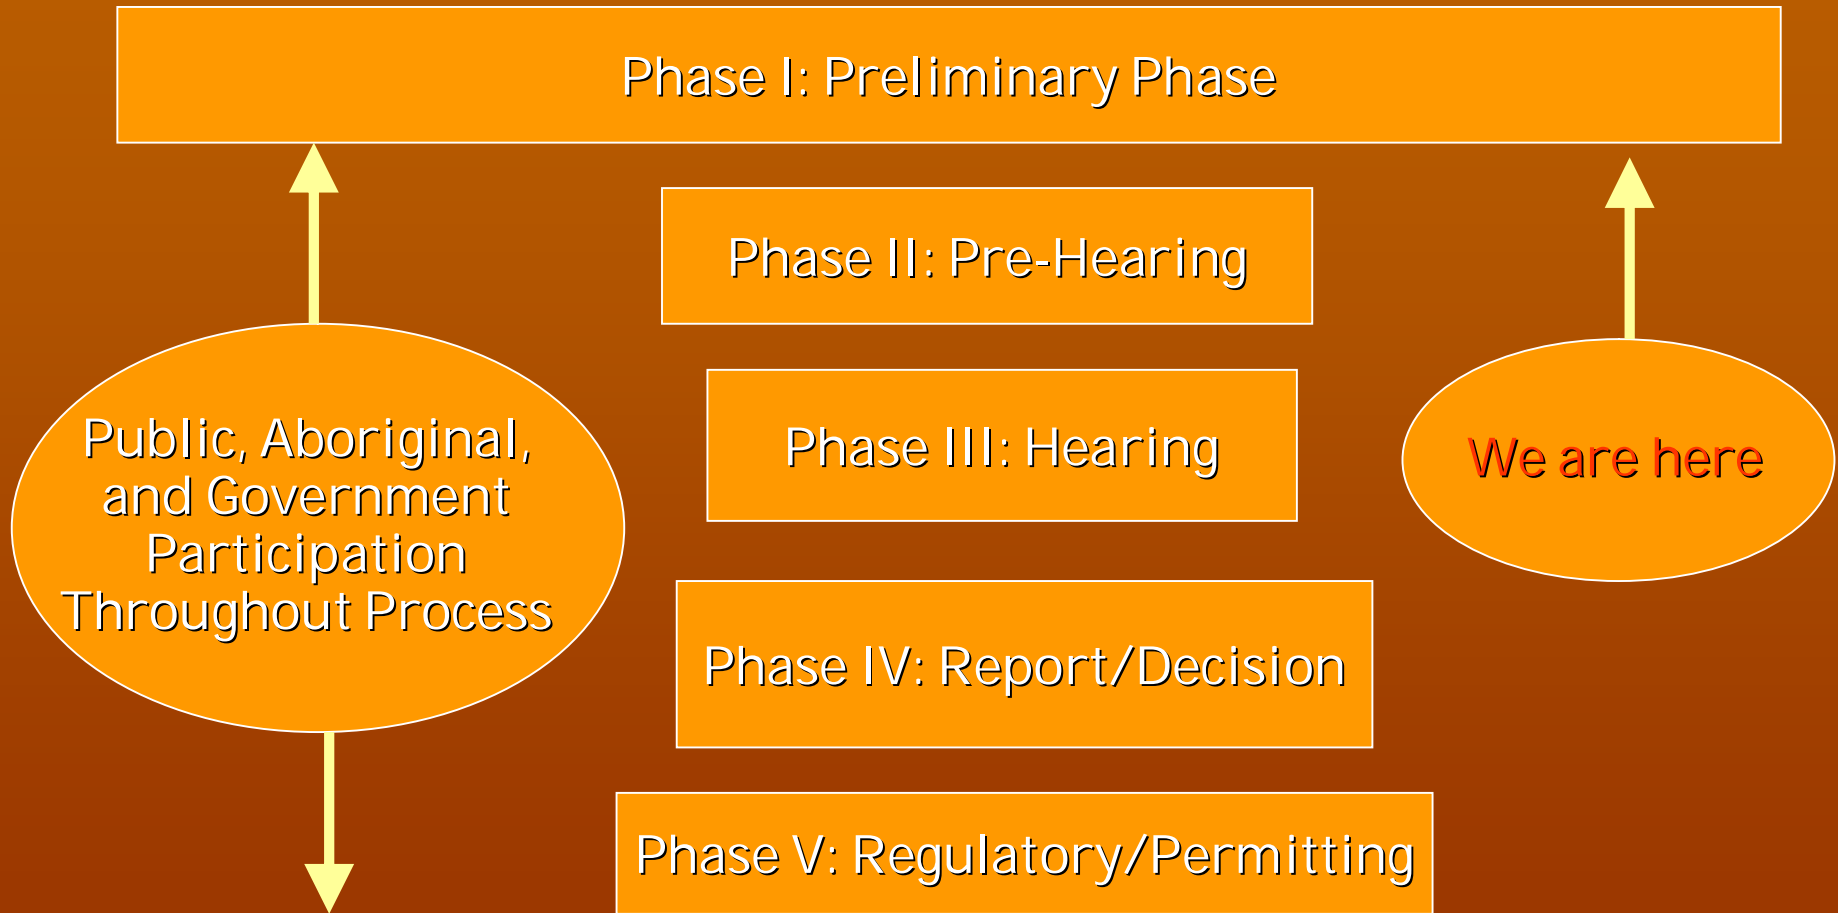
Phase I: Preliminary Phase

Phase II: Pre-Hearing

Public, Aboriginal, and Government Participation Throughout Process

Phase III: Hearing

We are here

Phase IV: Report/Decision

Phase V: Regulatory/Permitting